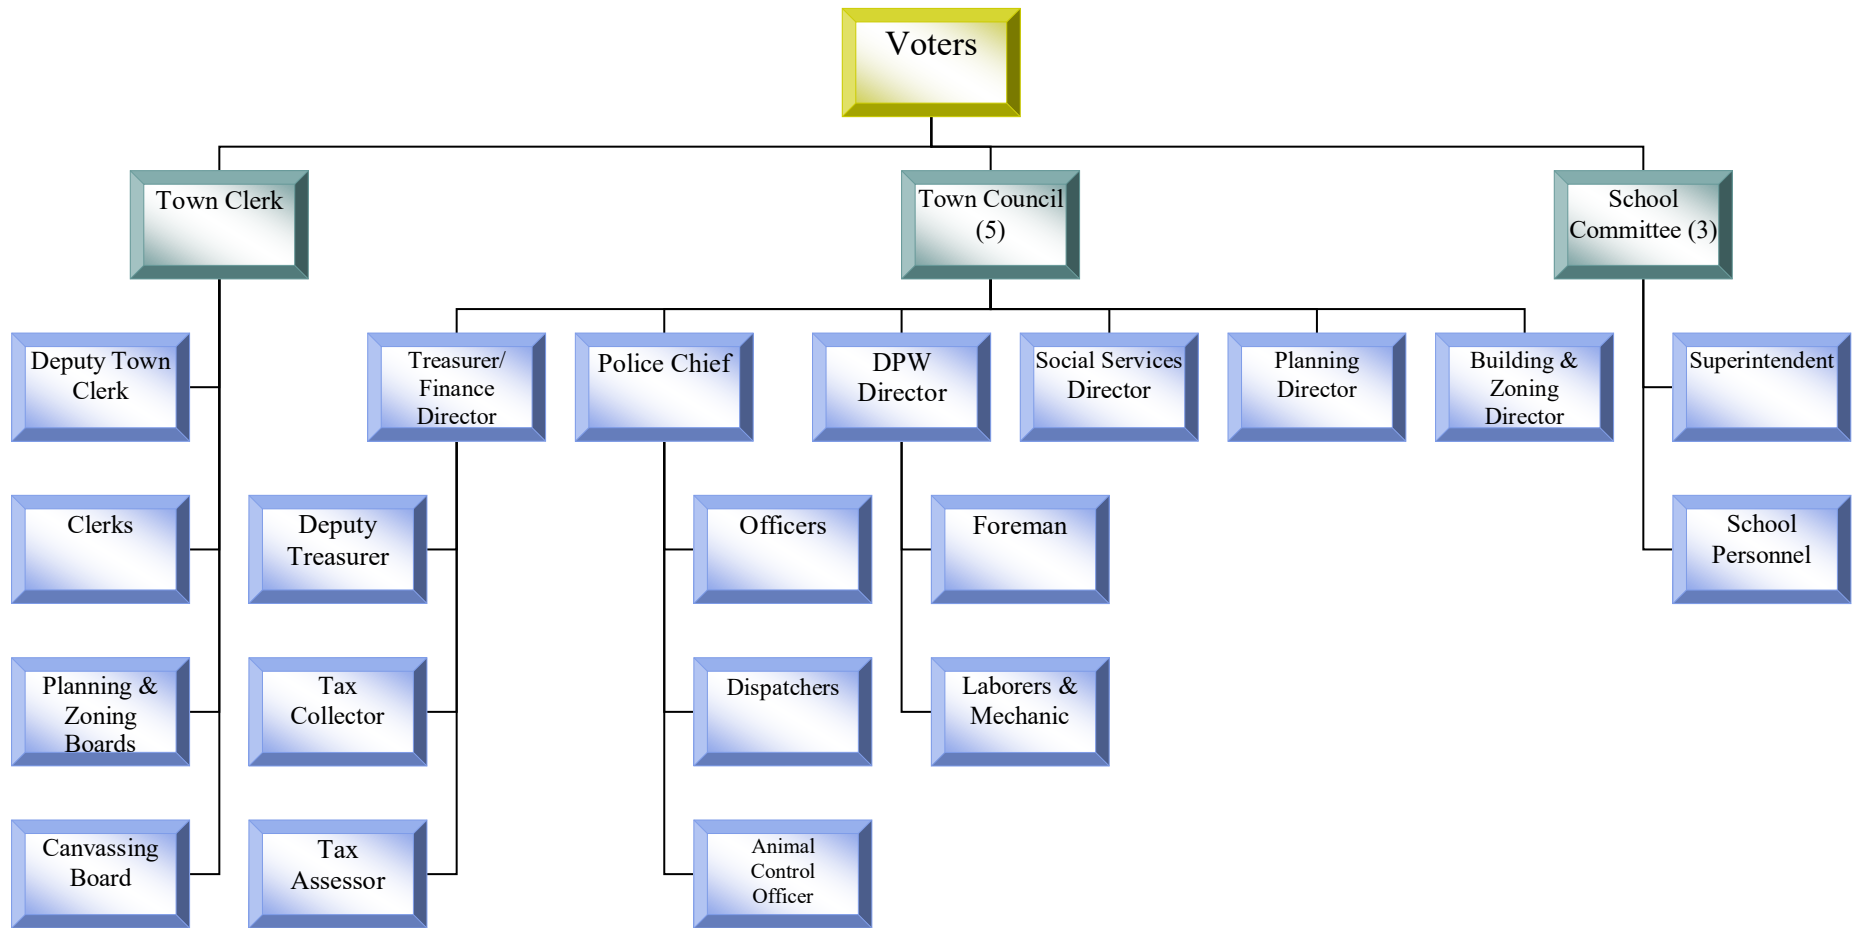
Voters

Town Clerk

Town Council (5)

School Committee (3)

Deputy Town Clerk

Clerks

Planning & Zoning Boards

Canvassing Board

Treasurer/ Finance Director

Deputy Treasurer

Tax Collector

Tax Assessor

Police Chief

Officers

Dispatchers

Animal Control Officer

DPW Director

Foreman

Laborers & Mechanic

Social Services Director

Planning Director

Building & Zoning Director

Superintendent

School Personnel